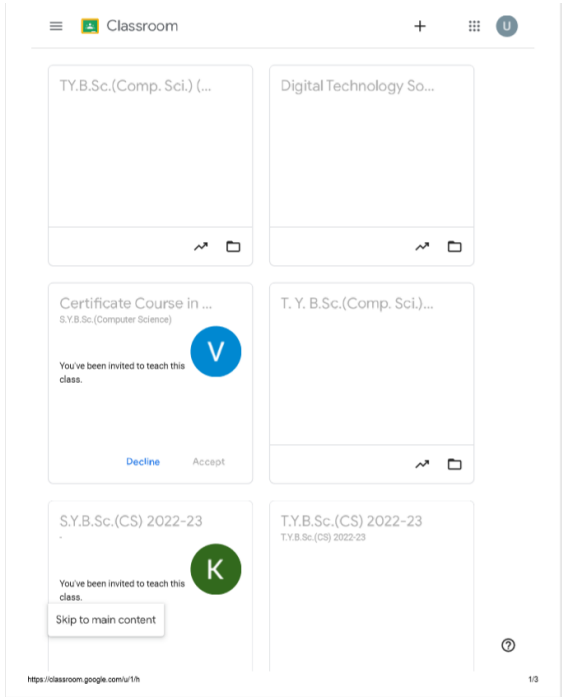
Classroom

U

TY.B.Sc.(Comp. Sci.) (...

Digital Technology So...

Certificate Course in ...
S.Y.B.Sc.(Computer Science)

V

You've been invited to teach this class.

Decline Accept

T. Y. B.Sc.(Comp. Sci.)...

S.Y.B.Sc.(CS) 2022-23
-

K

You've been invited to teach this class.

Skip to main content

T.Y.B.Sc.(CS) 2022-23
T.Y.B.Sc.(CS) 2022-23

https://classroom.google.com/u/1/h

1/3